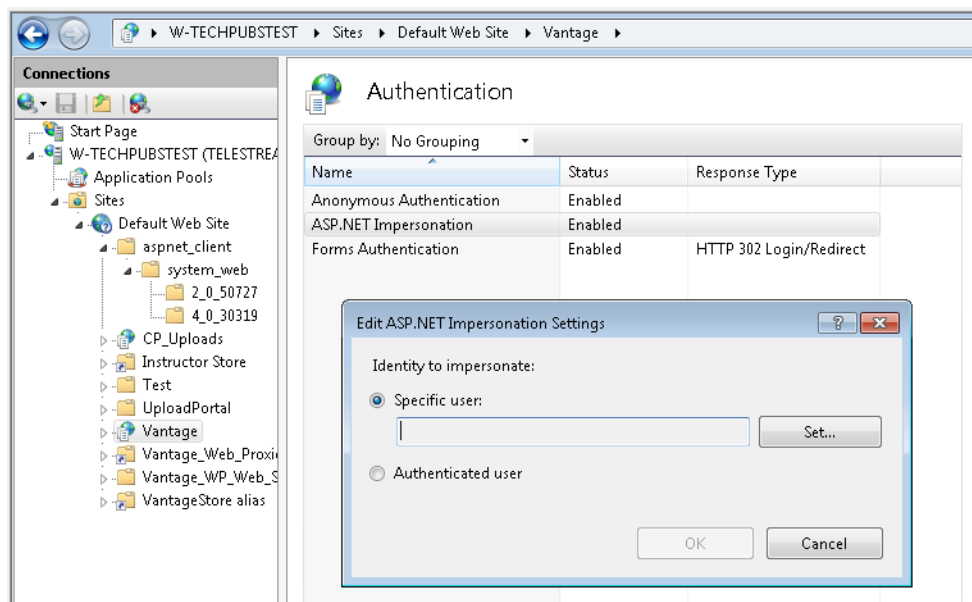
▸ W-TECHPUBSTEST ▸ Sites ▸ Default Web Site ▸ Vantage ▸

Connections

Start Page
W-TECHPUBSTEST (TELESTREA
Application Pools
Sites
Default Web Site
aspnet_client
system_web
2_0_50727
4_0_30319
CP_Uploads
Instructor Store
Test
UploadPortal
Vantage
Vantage_Web_Proxi
Vantage_WP_Web_S
VantageStore alias

Authentication

Group by: No Grouping

| Name | Status | Response Type |
|---|---|---|
| Anonymous Authentication | Enabled | |
| ASP.NET Impersonation | Enabled | |
| Forms Authentication | Enabled | HTTP 302 Login/Redirect |

Edit ASP.NET Impersonation Settings

?

Identity to impersonate:

Specific user:

Set...

Authenticated user

OK

Cancel